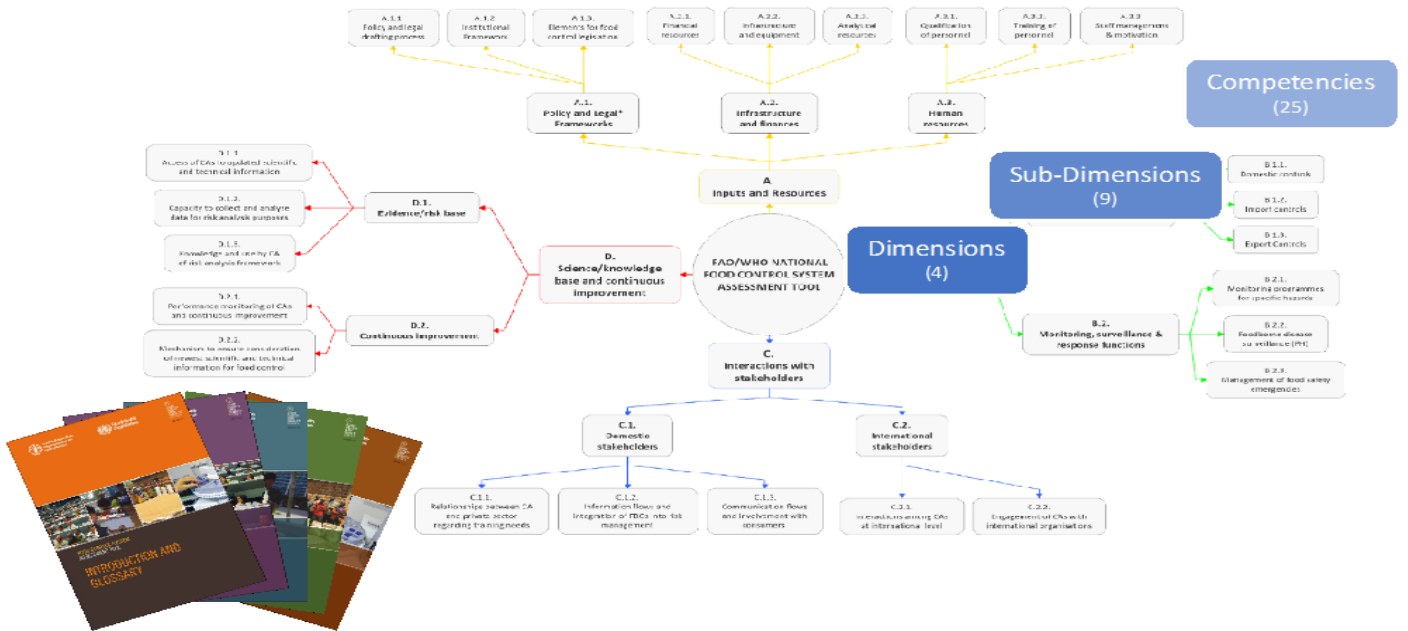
A.1.1. Policy and legal drafting process

A.1.2. Institutional frameworks

A.1.3. Elements for food control legislation

A.2.1. Financial resources

A.2.2. Infrastructure and equipment

A.2.3. Analytical resources

A.3.1. Qualification of personnel

A.3.2. Training of personnel

A.3.3. Staff management & motivation

Competencies (25)

A.1. Policy and Legal* Frameworks

A.2. Infrastructure and finances

A.3. Human resources

A. Inputs and Resources

Sub-Dimensions (9)

B.1.1. Domestic controls

B.1.2. Import controls

B.1.3. Export Controls

D.1.1. Access of CAs to updated scientific and technical information

D.1.2. Capacity to collect and analyse data for risk analysis purposes

D.1.3. Knowledge and use by CA of risk analysis framework

D.1. Evidence/risk base

D. Science/knowledge base and continuous improvement

FAO/WHO NATIONAL FOOD CONTROL SYSTEM ASSESSMENT TOOL

Dimensions (4)

B.2.1. Monitoring programmes for specific hazards

B.2.2. Foodborne disease surveillance (PH)

B.2.3. Management of food safety emergencies

B.2. Monitoring, surveillance & response functions

D.2.1. Performance monitoring of CAs and continuous improvement

D.2.2. Mechanism to ensure consideration of newest scientific and technical information for food control

D.2. Continuous improvement

C. Interactions with stakeholders

C.1. Domestic stakeholders

C.2. International stakeholders

C.1.1. Relationships between CA and private sector regarding training needs

C.1.2. Information flows and integration of FBOs into risk management

C.1.3. Communication flows and involvement with consumers

C.2.1. Interactions among CAs at international level

C.2.2. Engagement of CAs with international organisations

INTRODUCTION AND GLOSSARY